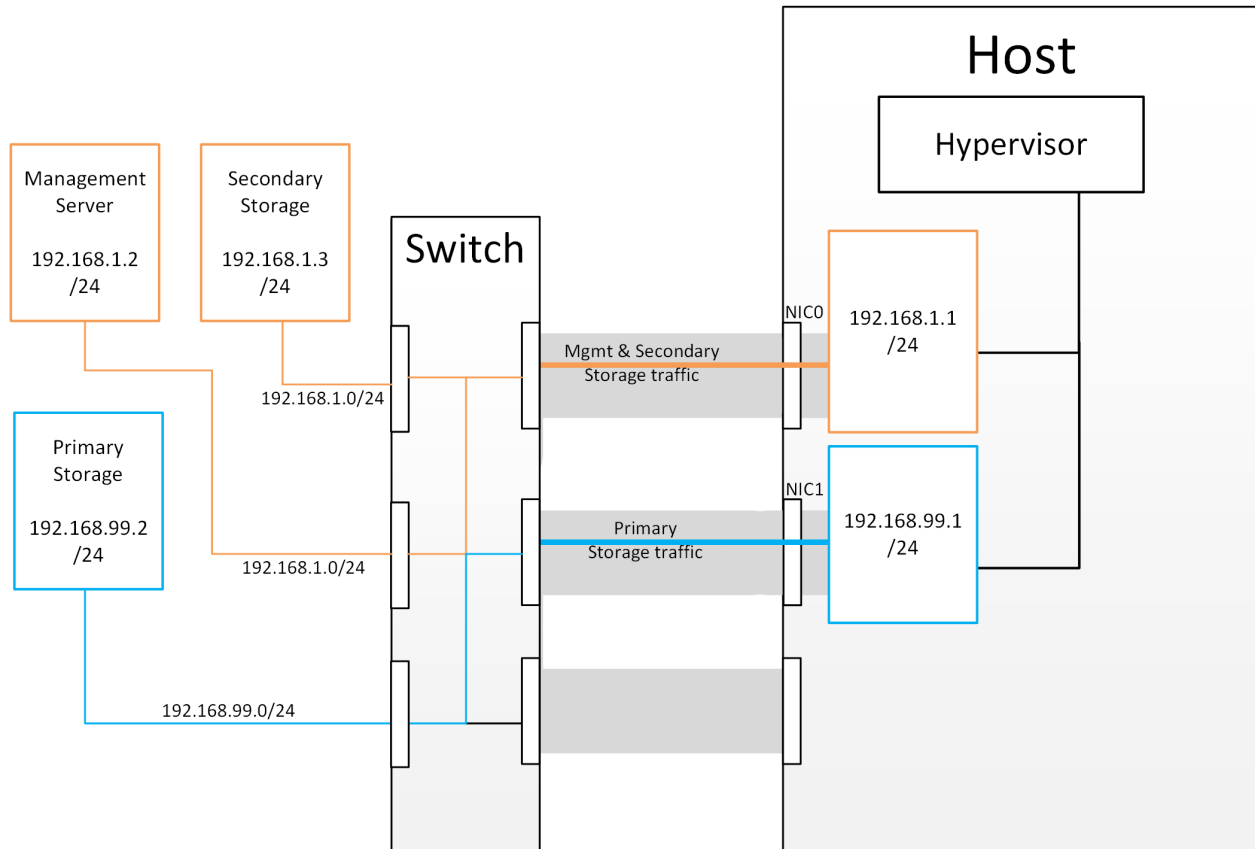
Host

Hypervisor

Management Server

192.168.1.2 /24

Secondary Storage

192.168.1.3 /24

Switch

NIC0

192.168.1.1 /24

Mgmt & Secondary Storage traffic

192.168.1.0/24

Primary Storage

192.168.99.2 /24

NIC1

192.168.99.1 /24

Primary Storage traffic

192.168.1.0/24

192.168.99.0/24